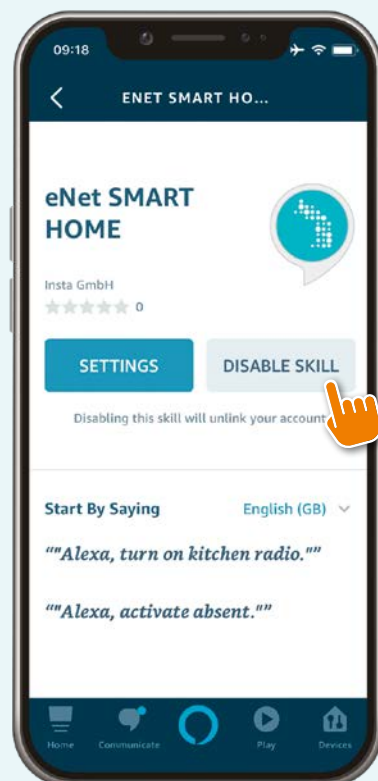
09:18

ENET SMART HO...

eNet SMART HOME

Insta GmbH

0

SETTINGS

DISABLE SKILL

Disabling this skill will unlink your account

Start By Saying

English (GB)

""Alexa, turn on kitchen radio.""

""Alexa, activate absent.""

Home

Communicate

Play

Devices